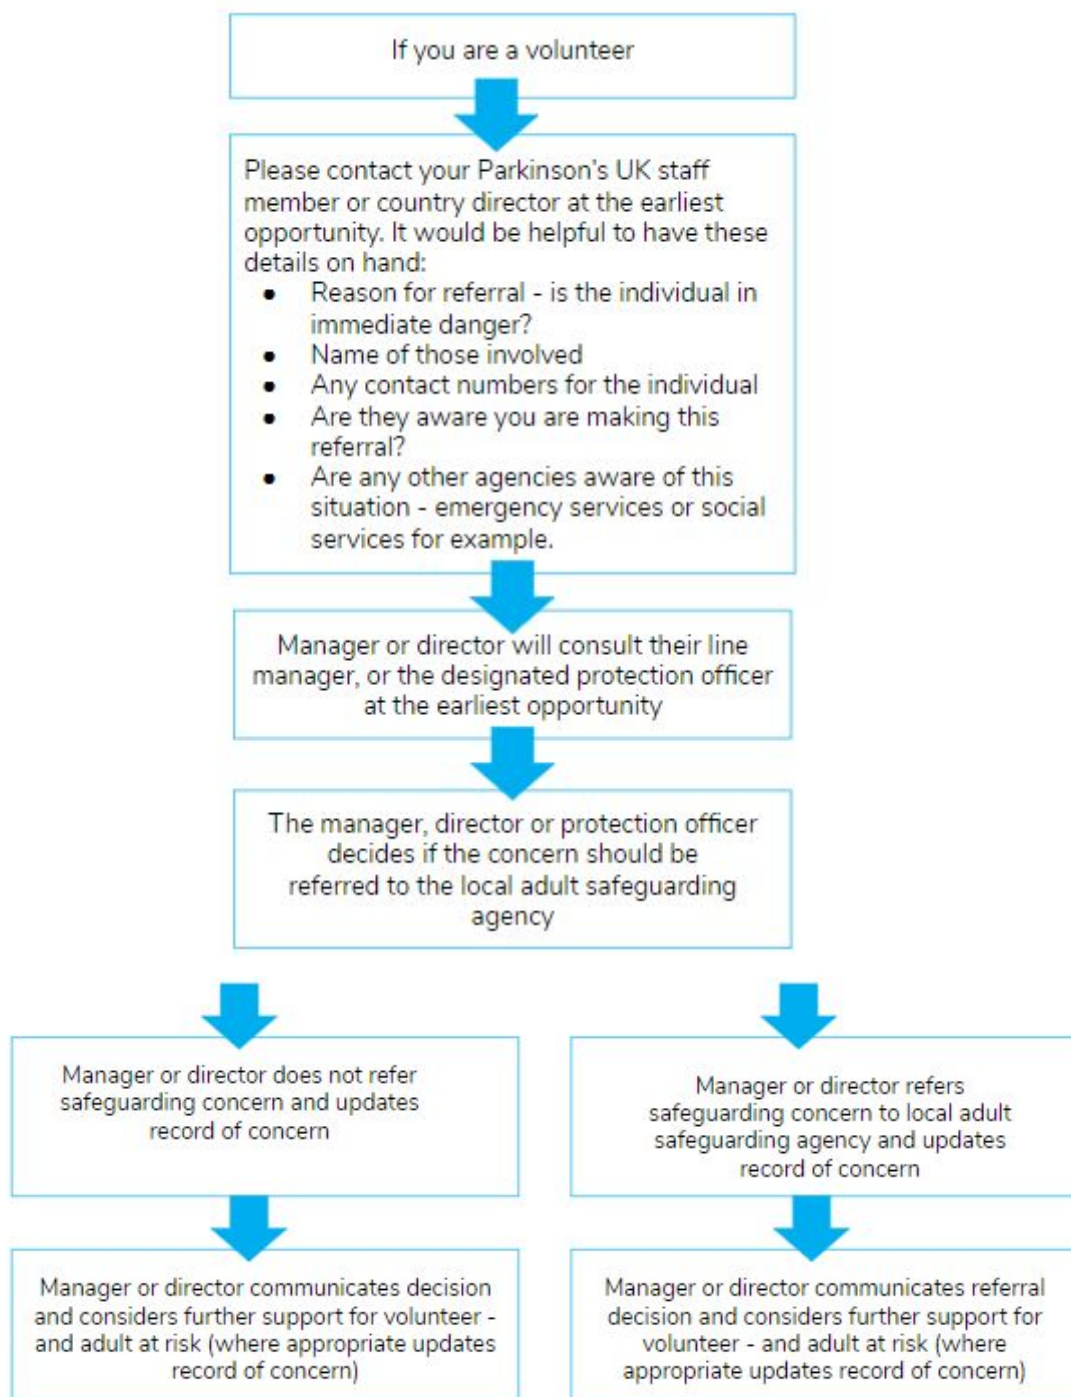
If you are a volunteer

Please contact your Parkinson's UK staff member or country director at the earliest opportunity. It would be helpful to have these details on hand:

- Reason for referral - is the individual in immediate danger?
- Name of those involved
- Any contact numbers for the individual
- Are they aware you are making this referral?
- Are any other agencies aware of this situation - emergency services or social services for example.

Manager or director will consult their line manager, or the designated protection officer at the earliest opportunity

The manager, director or protection officer decides if the concern should be referred to the local adult safeguarding agency

Manager or director does not refer safeguarding concern and updates record of concern

Manager or director communicates decision and considers further support for volunteer - and adult at risk (where appropriate updates record of concern)

Manager or director refers safeguarding concern to local adult safeguarding agency and updates record of concern

Manager or director communicates referral decision and considers further support for volunteer - and adult at risk (where appropriate updates record of concern)